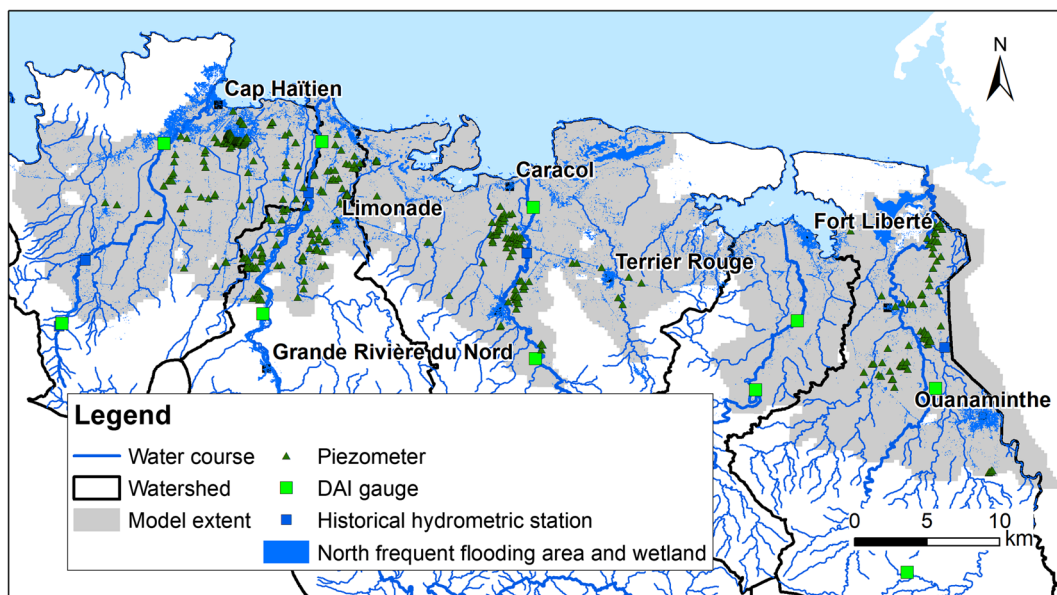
N

Cap Haïtien

Caracol

Limonade

Fort Liberté

Terrier Rouge

Grande Rivière du Nord

Ouanaminthe

Legend

Water course

Watershed

Model extent

Piezometer

DAI gauge

Historical hydrometric station

North frequent flooding area and wetland

0 5 10 km